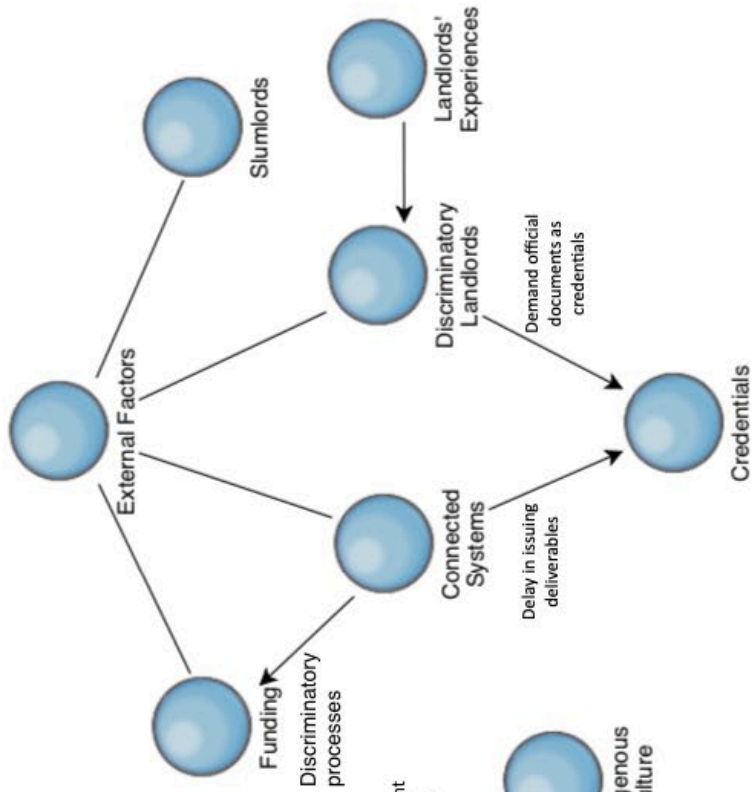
Landlords' Experiences

Slumlords

Discriminatory Landlords

Demand official documents as credentials

External Factors

Credentials

Connected Systems

Delay in issuing deliverables

Funding

Discriminatory processes

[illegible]nt

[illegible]genous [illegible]ulture